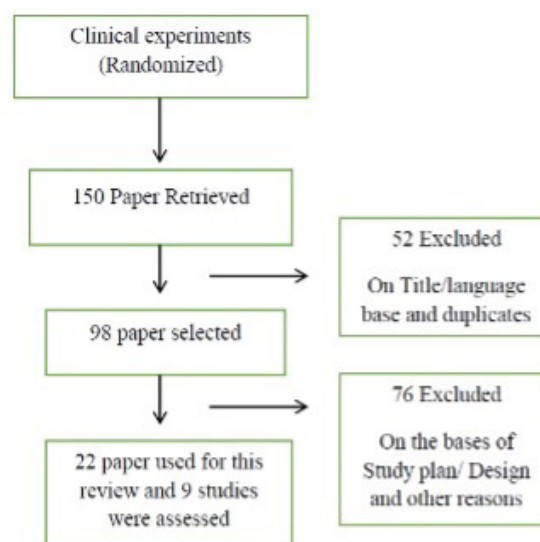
Clinical experiments (Randomized)

150 Paper Retrieved

52 Excluded

On Title/language base and duplicates

98 paper selected

76 Excluded

On the bases of Study plan/ Design and other reasons

22 paper used for this review and 9 studies were assessed